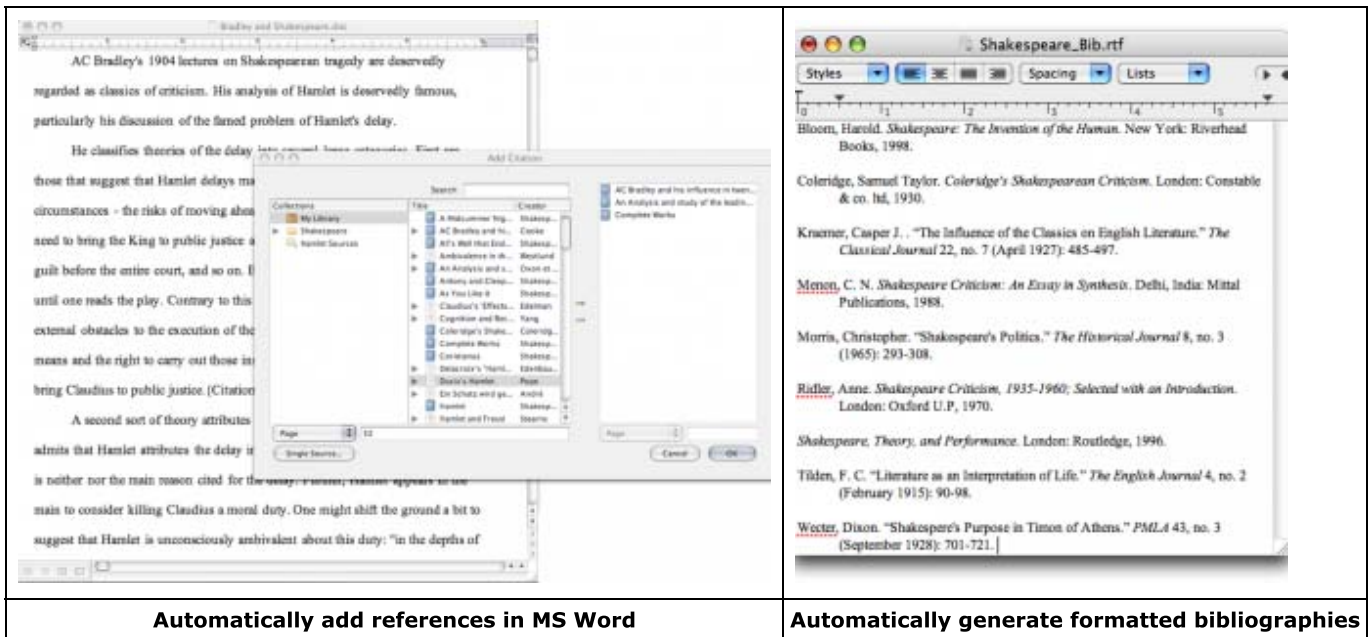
Bradley and Shakespeare.doc

AC Bradley's 1904 lectures on Shakespearean tragedy are deservedly regarded as classics of criticism. His analysis of Hamlet is deservedly famous, particularly his discussion of the famed problem of Hamlet's delay.

He classifies theories of the delay into several loose categories. First are those that suggest that Hamlet delays ma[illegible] circumstances - the risks of moving abo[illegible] need to bring the King to public justice a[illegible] guilt before the entire court, and so on. B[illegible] until one reads the play. Contrary to this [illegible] external obstacles to the execution of the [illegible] means and the right to carry out those in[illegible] bring Claudius to public justice. (Citation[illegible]

A second sort of theory attributes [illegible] admits that Hamlet attributes the delay in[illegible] is neither nor the main reason cited for the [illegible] main to consider killing Claudius a moral duty. One might shift the ground a bit to suggest that Hamlet is unconsciously ambivalent about this duty: "in the depths of

Add Citation

Search

Collections
My Library
Shakespeare
Hamlet Sources

| Title | Creator |
|---|---|
| A Midsummer Nig... | Shakesp... |
| AC Bradley and hi... | Cooke |
| All's Well that End... | Shakesp... |
| Ambivalence in th... | Weylund |
| An Analysis and s... | Dixon et... |
| Antony and Cleop... | Shakesp... |
| As You Like It | Shakesp... |
| Claudius's 'Effects... | Edelman |
| Cognition and Rec... | Yang |
| Coleridge's Shake... | Coleridg... |
| Complete Works | Shakesp... |
| Coriolanus | Shakesp... |
| Detecting's 'Haml... | Edelbus... |
| Doctor's Hamlet | Pope |
| Ein Schatz wird ge... | André |
| Hamlet | Shakesp... |
| Hamlet and Freud | Stearns |

AC Bradley and his influence in twen...
An Analysis and study of the leadin...
Complete Works

Page 32
Single Source...
Page
Cancel OK

Shakespeare_Bib.rtf
Styles Spacing Lists

Bloom, Harold. *Shakespeare: The Invention of the Human*. New York: Riverhead Books, 1998.

Coleridge, Samuel Taylor. *Coleridge's Shakespearean Criticism*. London: Constable & co. ltd, 1930.

Kraemer, Casper J. . "The Influence of the Classics on English Literature." *The Classical Journal* 22, no. 7 (April 1927): 485-497.

Menon, C. N. *Shakespeare Criticism: An Essay in Synthesis*. Delhi, India: Mittal Publications, 1988.

Morris, Christopher. "Shakespeare's Politics." *The Historical Journal* 8, no. 3 (1965): 293-308.

Ridler, Anne. *Shakespeare Criticism, 1935-1960; Selected with an Introduction*. London: Oxford U.P, 1970.

*Shakespeare, Theory, and Performance*. London: Routledge, 1996.

Tilden, F. C. "Literature as an Interpretation of Life." *The English Journal* 4, no. 2 (February 1915): 90-98.

Wecter, Dixon. "Shakespere's Purpose in Timon of Athens." *PMLA* 43, no. 3 (September 1928): 701-721.

**Automatically add references in MS Word**

**Automatically generate formatted bibliographies**